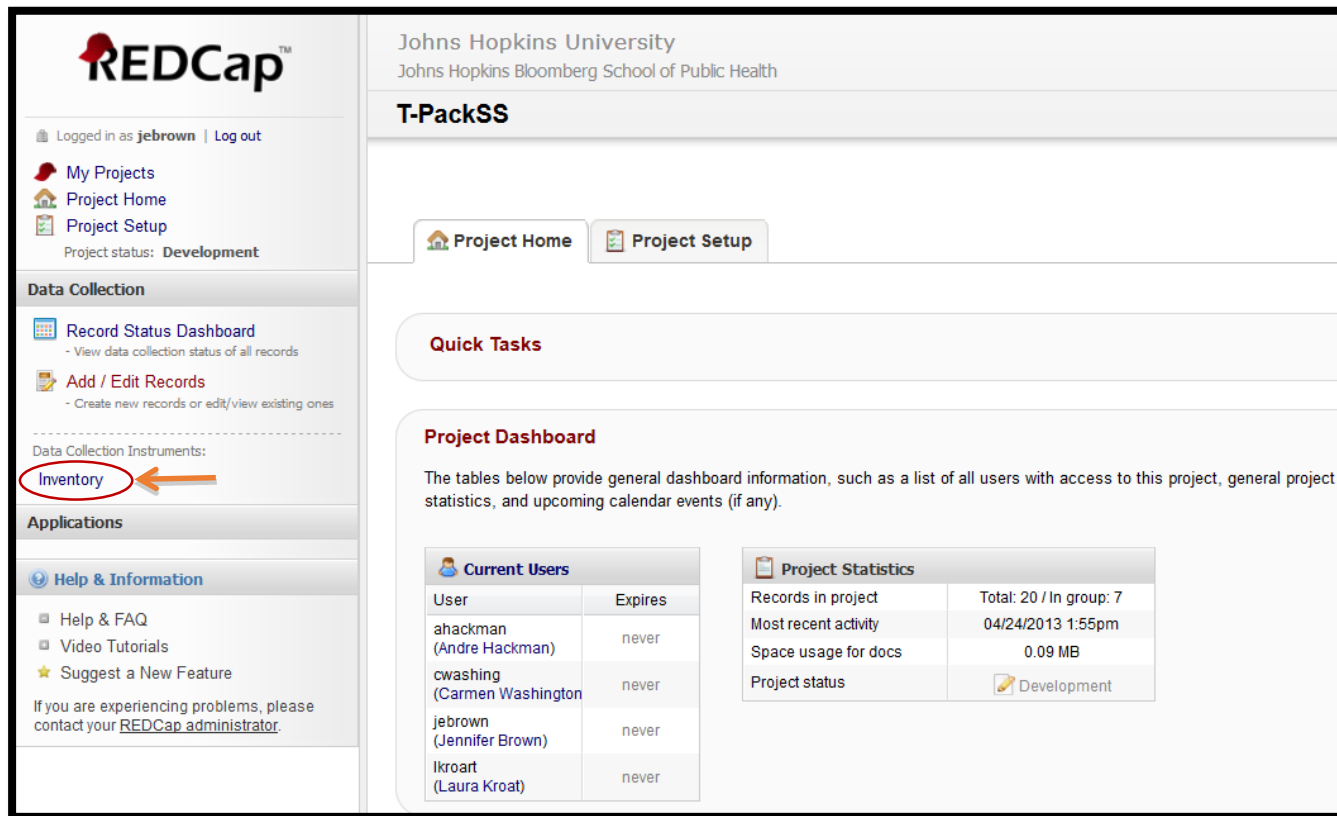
REDCap™

Logged in as jebrown | Log out

My Projects
Project Home
Project Setup
Project status: Development

Data Collection

Record Status Dashboard
- View data collection status of all records

Add / Edit Records
- Create new records or edit/view existing ones

Data Collection Instruments:

Inventory

Applications

Help & Information

Help & FAQ
Video Tutorials
Suggest a New Feature

If you are experiencing problems, please contact your REDCap administrator.

Johns Hopkins University
Johns Hopkins Bloomberg School of Public Health

T-PackSS

Project Home
Project Setup

Quick Tasks

Project Dashboard

The tables below provide general dashboard information, such as a list of all users with access to this project, general project statistics, and upcoming calendar events (if any).

Current Users

| User | Expires |
|---|---|
| ahackman (Andre Hackman) | never |
| cwashing (Carmen Washington | never |
| jebrown (Jennifer Brown) | never |
| lkroart (Laura Kroat) | never |

Project Statistics

| | |
|---|---|
| Records in project | Total: 20 / In group: 7 |
| Most recent activity | 04/24/2013 1:55pm |
| Space usage for docs | 0.09 MB |
| Project status | Development |